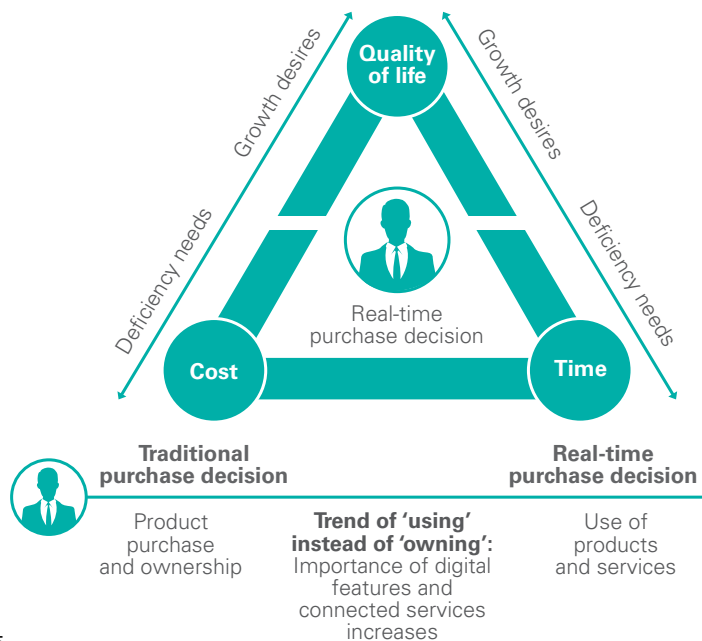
Quality of life

Growth desires

Deficiency needs

Growth desires

Deficiency needs

Real-time purchase decision

Cost

Time

Traditional purchase decision

Real-time purchase decision

Product purchase and ownership

Trend of 'using' instead of 'owning': Importance of digital features and connected services increases

Use of products and services